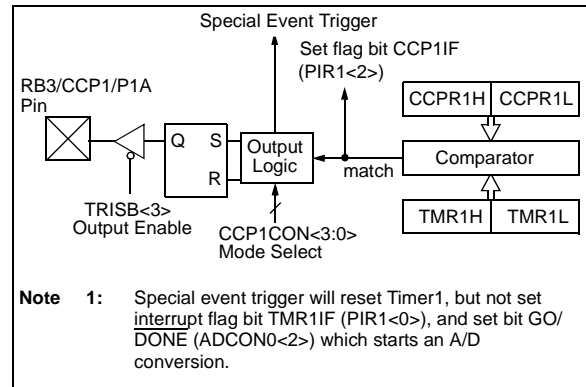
Special Event Trigger

Set flag bit CCP1IF (PIR1<2>)

RB3/CCP1/P1A Pin

Q S R

Output Logic

match

CCPR1H CCPR1L

Comparator

TMR1H TMR1L

TRISB<3> Output Enable

CCP1CON<3:0> Mode Select

**Note 1:** Special event trigger will reset Timer1, but not set interrupt flag bit TMR1IF (PIR1<0>), and set bit GO/$\overline{\text{DONE}}$ (ADCON0<2>) which starts an A/D conversion.